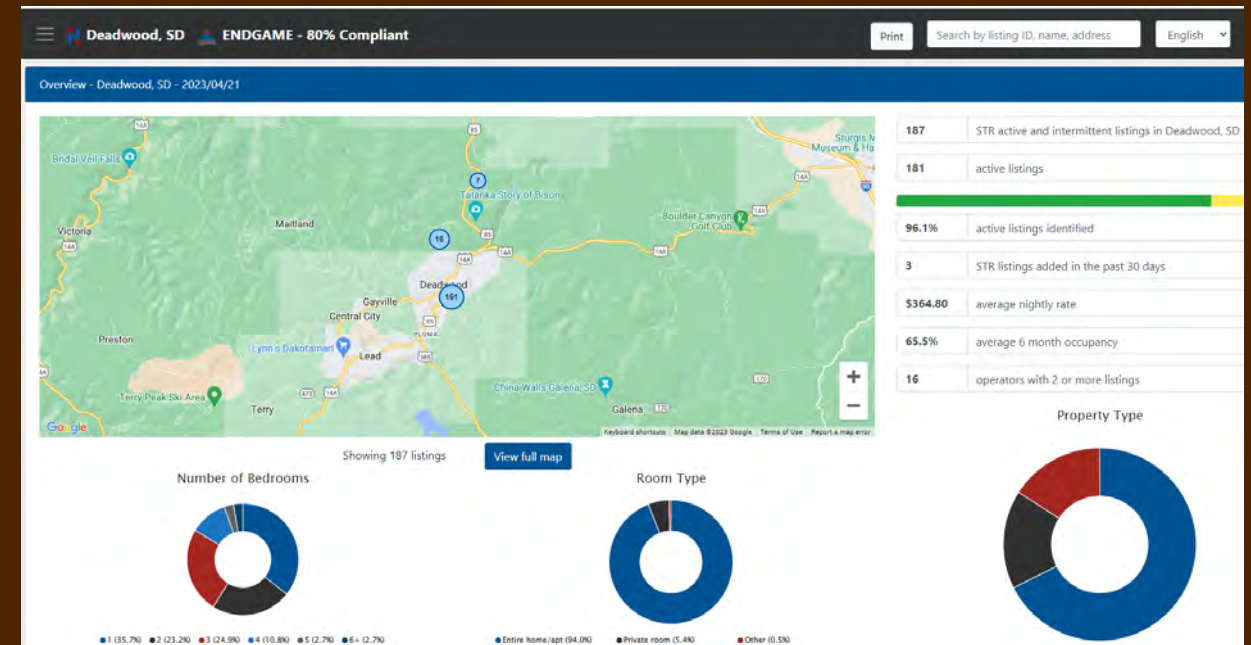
Deadwood, SD ENDGAME - 80% Compliant

Print

Search by listing ID, name, address

English

Overview - Deadwood, SD - 2023/04/21

Bridal Veil Falls
Victoria
Maitland
Tatanka Story of Bison
Boulder Canyon Golf Club
Sturgis Museum & Ha
Deadwood
Gayville
Central City
Preston
Lynn's Dakotamart
Lead
Terry Peak Ski Area
Terry
China Walls Galena, SD
Galena
Keyboard shortcuts Map data ©2023 Google Terms of Use Report a map error

| 187 | STR active and intermittent listings in Deadwood, SD |
|---|---|
| 181 | active listings |
| 96.1% | active listings identified |
| 3 | STR listings added in the past 30 days |
| $364.80 | average nightly rate |
| 65.5% | average 6 month occupancy |
| 16 | operators with 2 or more listings |

Showing 187 listings

View full map

Number of Bedrooms

1 (35.7%) 2 (23.2%) 3 (24.9%) 4 (10.8%) 5 (2.7%) 6+ (2.7%)

Room Type

Entire home/apt (94.0%) Private room (5.4%) Other (0.5%)

Property Type